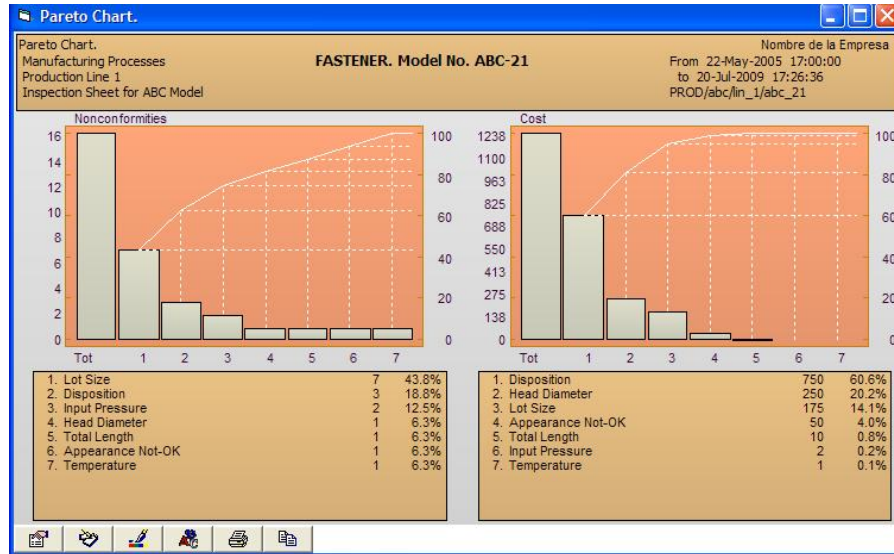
Pareto Chart.

Pareto Chart.
Manufacturing Processes
Production Line 1
Inspection Sheet for ABC Model

FASTENER. Model No. ABC-21

Nombre de la Empresa
From 22-May-2005 17:00:00
to 20-Jul-2009 17:26:36
PROD/abc/lin_1/abc_21

Nonconformities

16
14
12
10
8
6
4
2
0

100
80
60
40
20
0

Tot 1 2 3 4 5 6 7

Cost

1238
1100
963
825
688
550
413
275
138
0

100
80
60
40
20
0

Tot 1 2 3 4 5 6 7

| | | |
|---|---|---|
| 1. Lot Size | 7 | 43.8% |
| 2. Disposition | 3 | 18.8% |
| 3. Input Pressure | 2 | 12.5% |
| 4. Head Diameter | 1 | 6.3% |
| 5. Total Length | 1 | 6.3% |
| 6. Appearance Not-OK | 1 | 6.3% |
| 7. Temperature | 1 | 6.3% |

| | | |
|---|---|---|
| 1. Disposition | 750 | 60.6% |
| 2. Head Diameter | 250 | 20.2% |
| 3. Lot Size | 175 | 14.1% |
| 4. Appearance Not-OK | 50 | 4.0% |
| 5. Total Length | 10 | 0.8% |
| 6. Input Pressure | 2 | 0.2% |
| 7. Temperature | 1 | 0.1% |